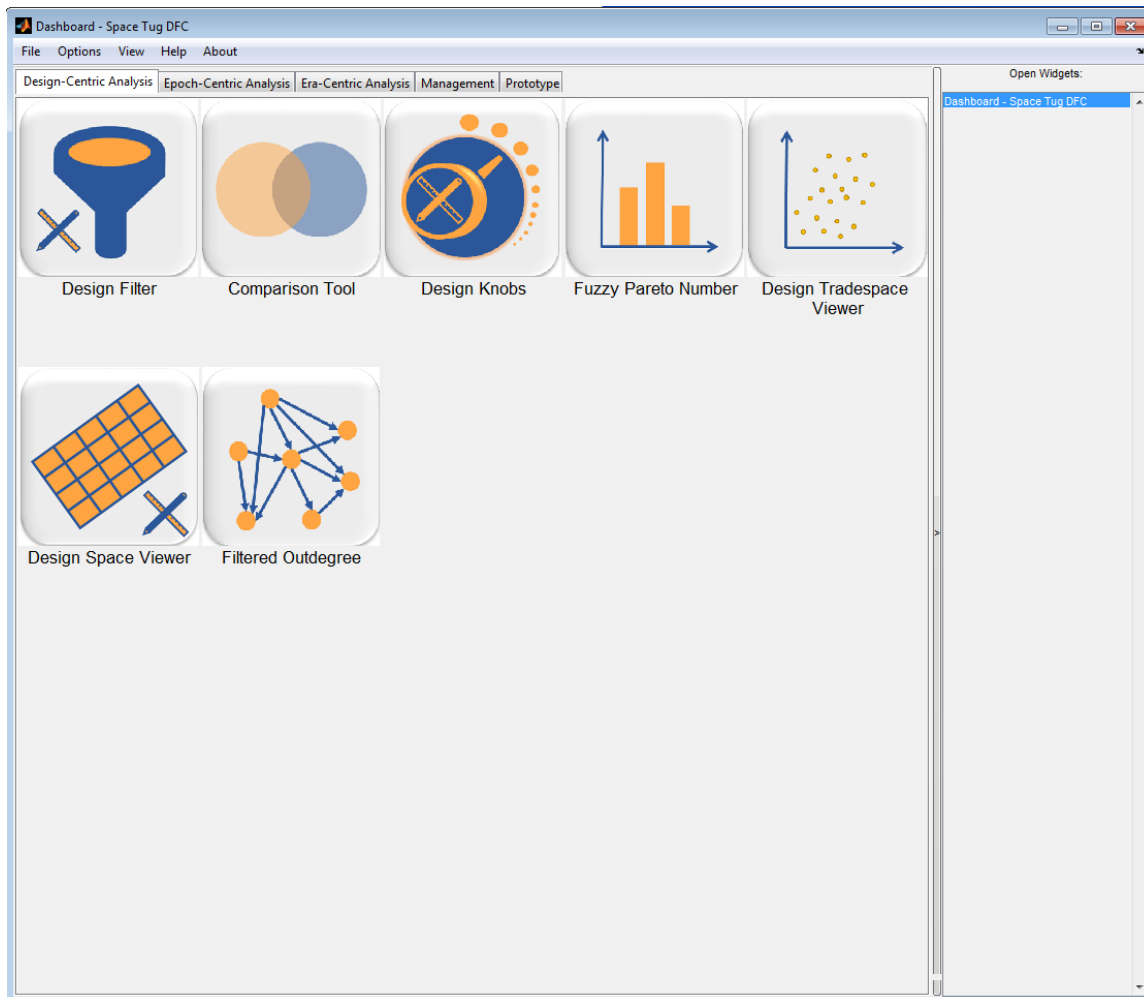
Dashboard - Space Tug DFC

File Options View Help About

Design-Centric Analysis | Epoch-Centric Analysis | Era-Centric Analysis | Management | Prototype

Design Filter

Comparison Tool

Design Knobs

Fuzzy Pareto Number

Design Tradespace Viewer

Design Space Viewer

Filtered Outdegree

Open Widgets:

Dashboard - Space Tug DFC